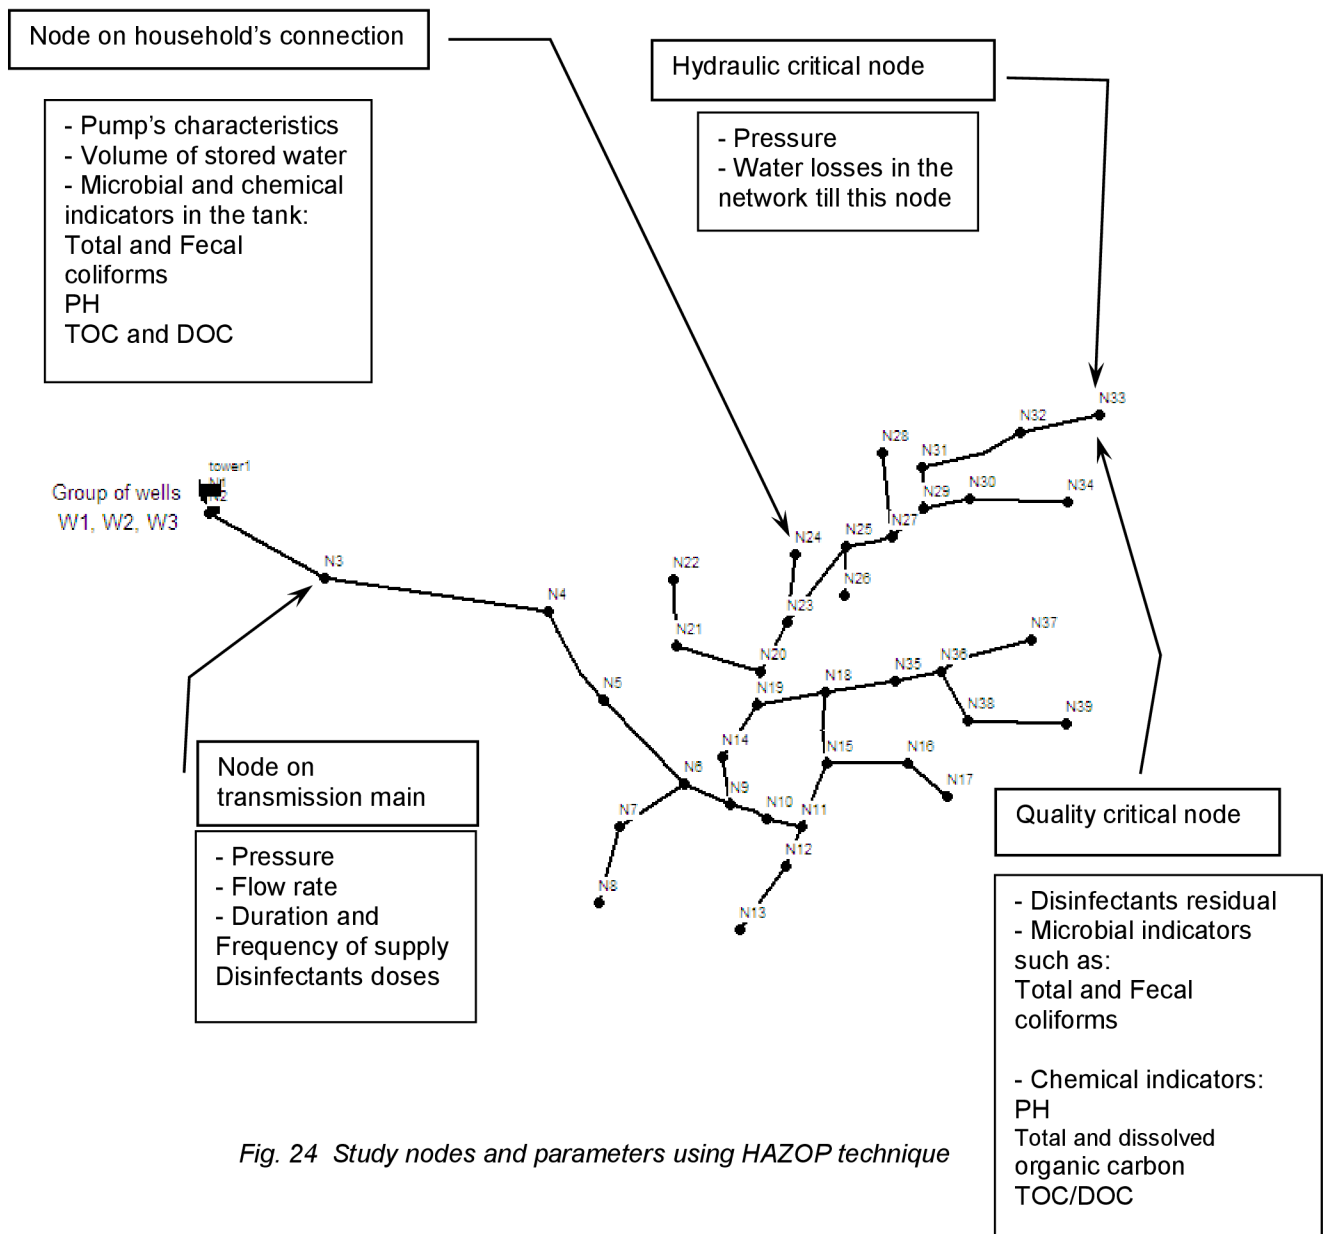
Node on household's connection

Hydraulic critical node

- Pump's characteristics
- Volume of stored water
- Microbial and chemical indicators in the tank:
Total and Fecal coliforms
PH
TOC and DOC

- Pressure
- Water losses in the network till this node

tower1
N1
N2
Group of wells
W1, W2, W3

N3 N4 N5 N6 N7 N8 N9 N10 N11 N12 N13 N14 N15 N16 N17 N18 N19 N20 N21 N22 N23 N24 N25 N26 N27 N28 N29 N30 N31 N32 N33 N34 N35 N36 N37 N38 N39

Node on transmission main

- Pressure
- Flow rate
- Duration and Frequency of supply
Disinfectants doses

Quality critical node

- Disinfectants residual
- Microbial indicators such as:
Total and Fecal coliforms

- Chemical indicators:
PH
Total and dissolved organic carbon
TOC/DOC

Fig. 24 Study nodes and parameters using HAZOP technique